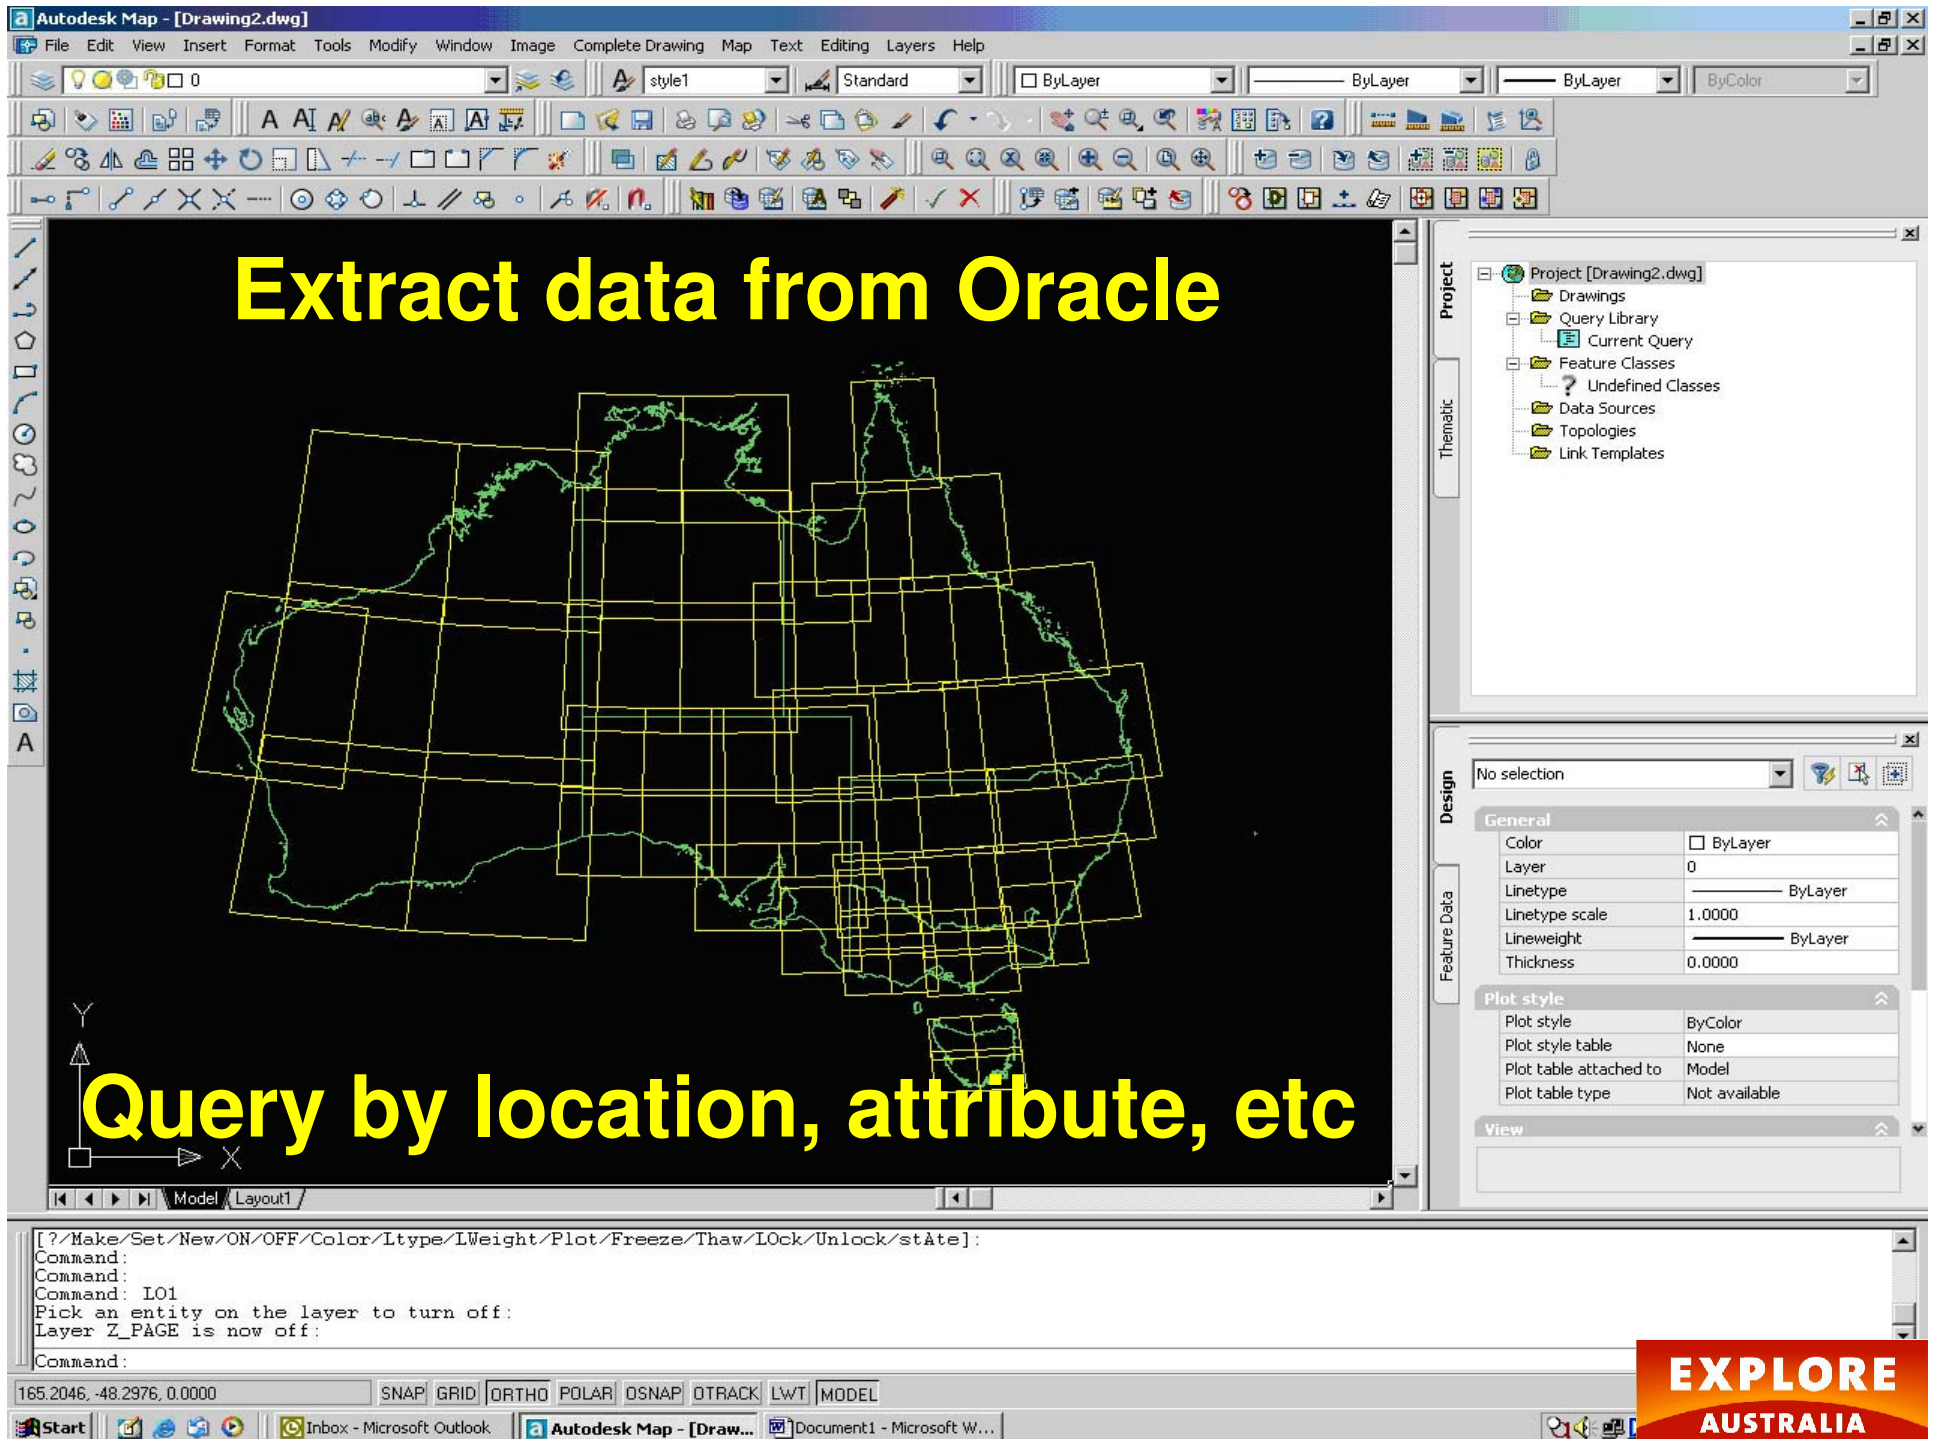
Autodesk Map - [Drawing2.dwg]

File Edit View Insert Format Tools Modify Window Image Complete Drawing Map Text Editing Layers Help

0 style1 Standard ByLayer ByLayer ByLayer ByColor

Extract data from Oracle

Query by location, attribute, etc

Y

X

Model Layout1

Project

Thematic

Project [Drawing2.dwg]
Drawings
Query Library
Current Query
Feature Classes
Undefined Classes
Data Sources
Topologies
Link Templates

Design

Feature Data

No selection

General
| Color | ByLayer |
|---|---|
| Layer | 0 |
| Linetype | ByLayer |
| Linetype scale | 1.0000 |
| Lineweight | ByLayer |
| Thickness | 0.0000 |

Plot style
| Plot style | ByColor |
|---|---|
| Plot style table | None |
| Plot table attached to | Model |
| Plot table type | Not available |

View

[?/Make/Set/New/ON/OFF/Color/Ltype/LWeight/Plot/Freeze/Thaw/LOck/Unlock/stAte]:
Command:
Command:
Command: LO1
Pick an entity on the layer to turn off:
Layer Z_PAGE is now off:

Command:

165.2046, -48.2976, 0.0000 SNAP GRID ORTHO POLAR OSNAP OTRACK LWT MODEL

Start Inbox - Microsoft Outlook Autodesk Map - [Draw... Document1 - Microsoft W...

EXPLORE AUSTRALIA